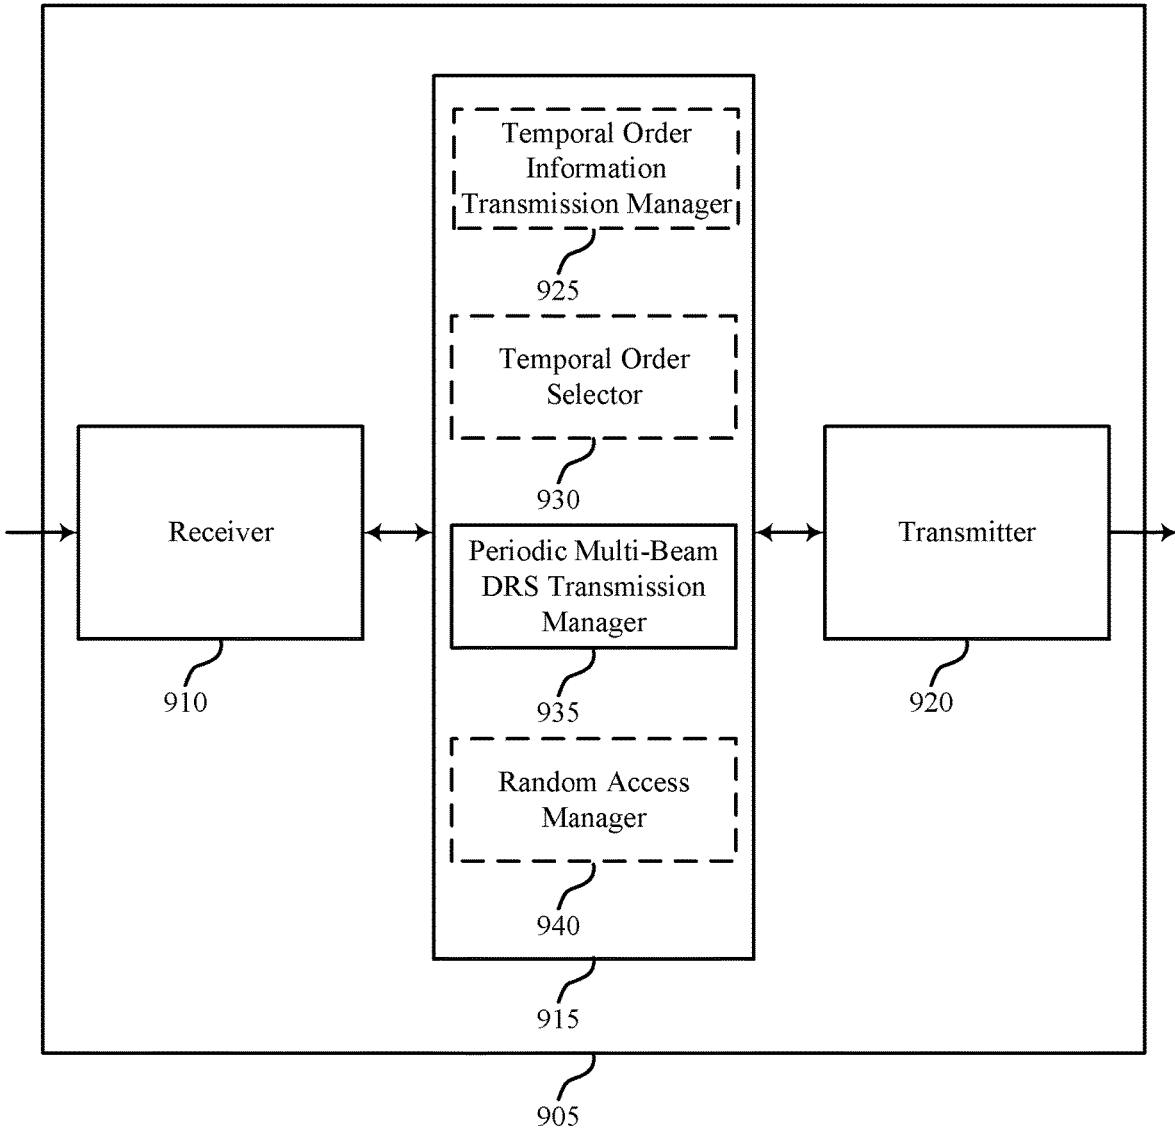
Temporal Order Information Transmission Manager

925

Temporal Order Selector

930

Receiver

910

Periodic Multi-Beam DRS Transmission Manager

935

Transmitter

920

Random Access Manager

940

915

905